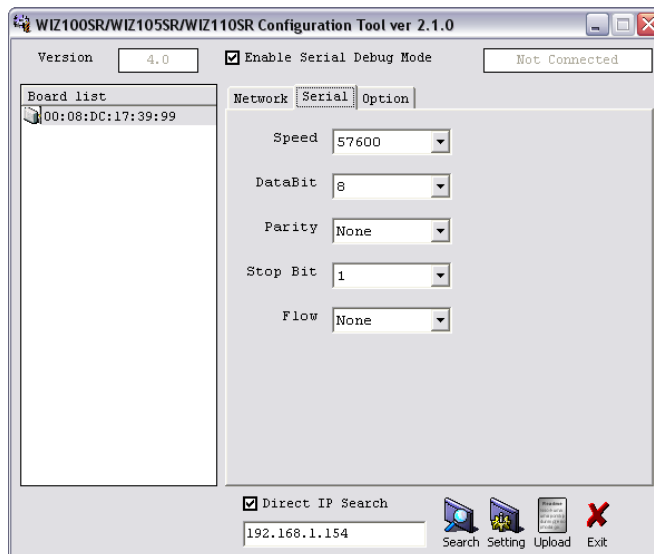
WIZ100SR/WIZ105SR/WIZ110SR Configuration Tool ver 2.1.0

Version 4.0

Enable Serial Debug Mode

Not Connected

Board list

00:08:DC:17:39:99

Network Serial Option

Speed 57600

DataBit 8

Parity None

Stop Bit 1

Flow None

Direct IP Search

192.168.1.154

Search Setting Upload Exit